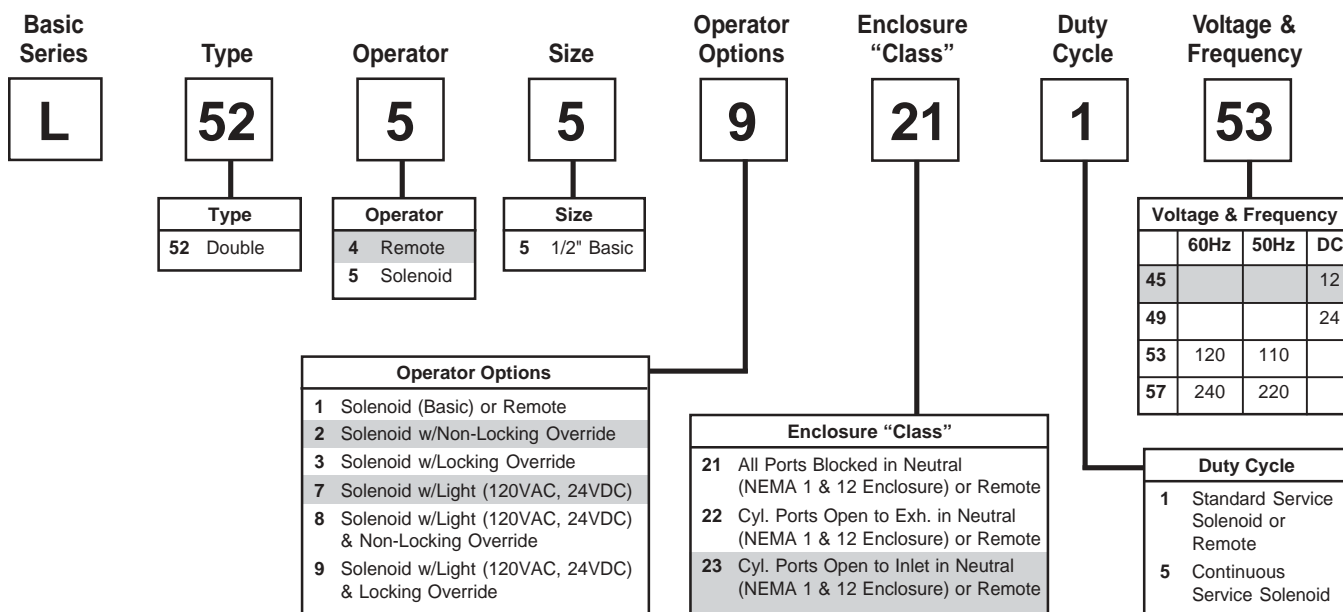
Basic Series

L

Type

52

Operator

5

Size

5

Operator Options

9

Enclosure "Class"

21

Duty Cycle

1

Voltage & Frequency

53

| Type | |
|---|---|
| 52 | Double |

| Operator | |
|---|---|
| 4 | Remote |
| 5 | Solenoid |

| Size | |
|---|---|
| 5 | 1/2" Basic |

| Voltage & Frequency | | | |
|---|---|---|---|
| | 60Hz | 50Hz | DC |
| 45 | | | 12 |
| 49 | | | 24 |
| 53 | 120 | 110 | |
| 57 | 240 | 220 | |

Operator Options

1 Solenoid (Basic) or Remote
2 Solenoid w/Non-Locking Override
3 Solenoid w/Locking Override
7 Solenoid w/Light (120VAC, 24VDC)
8 Solenoid w/Light (120VAC, 24VDC) & Non-Locking Override
9 Solenoid w/Light (120VAC, 24VDC) & Locking Override

Enclosure "Class"

21 All Ports Blocked in Neutral (NEMA 1 & 12 Enclosure) or Remote
22 Cyl. Ports Open to Exh. in Neutral (NEMA 1 & 12 Enclosure) or Remote
23 Cyl. Ports Open to Inlet in Neutral (NEMA 1 & 12 Enclosure) or Remote

Duty Cycle

1 Standard Service Solenoid or Remote
5 Continuous Service Solenoid